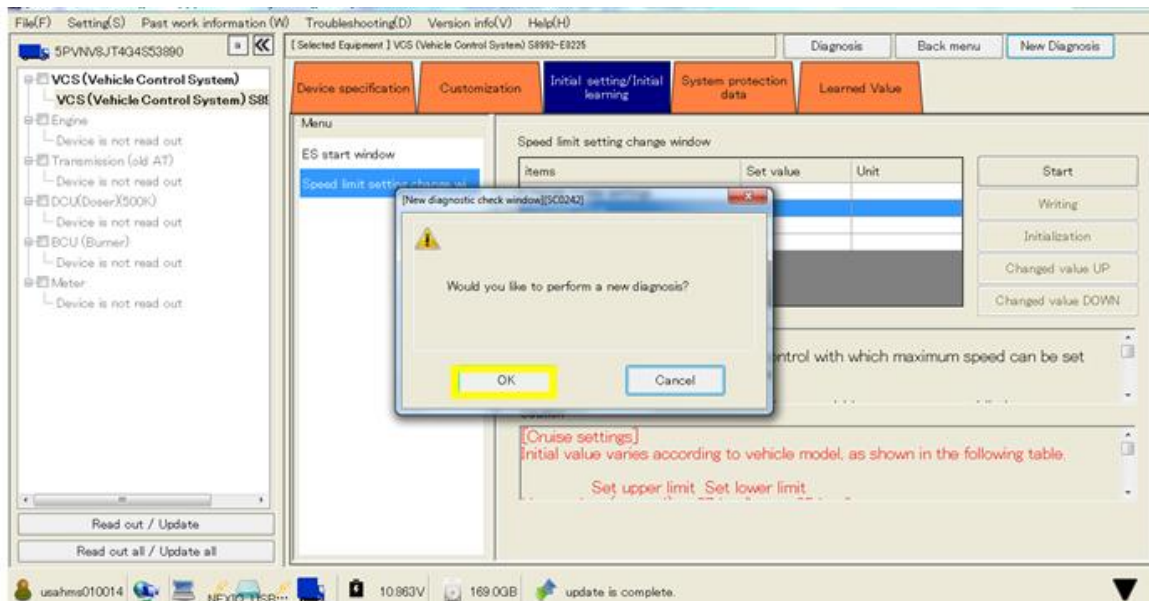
File(F) Setting(S) Past work information (W) Troubleshooting(D) Version info(V) Help(H)

5PVNV8JT4G4S53890

[Selected Equipment] VCS (Vehicle Control System) S8992-E0225

Diagnosis Back menu New Diagnosis

VCS (Vehicle Control System)
VCS (Vehicle Control System) S8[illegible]
Engine
Device is not read out
Transmission (old AT)
Device is not read out
DCU(DoserX500K)
Device is not read out
BCU (Burner)
Device is not read out
Meter
Device is not read out

Read out / Update
Read out all / Update all

Device specification | Customization | Initial setting/Initial learning | System protection data | Learned Value

Menu
ES start window
Speed limit setting change wi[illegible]

Speed limit setting change window

| items | Set value | Unit |
|---|---|---|

Start
Writing
Initialization
Changed value UP
Changed value DOWN

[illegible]ntrol with which maximum speed can be set

[Cruise settings]
Initial value varies according to vehicle model, as shown in the following table.
Set upper limit Set lower limit

[New diagnostic check window][SC0242]

Would you like to perform a new diagnosis?

OK Cancel

usahms010014 NEXIQ USB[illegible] 10.863V 169.0GB update is complete.